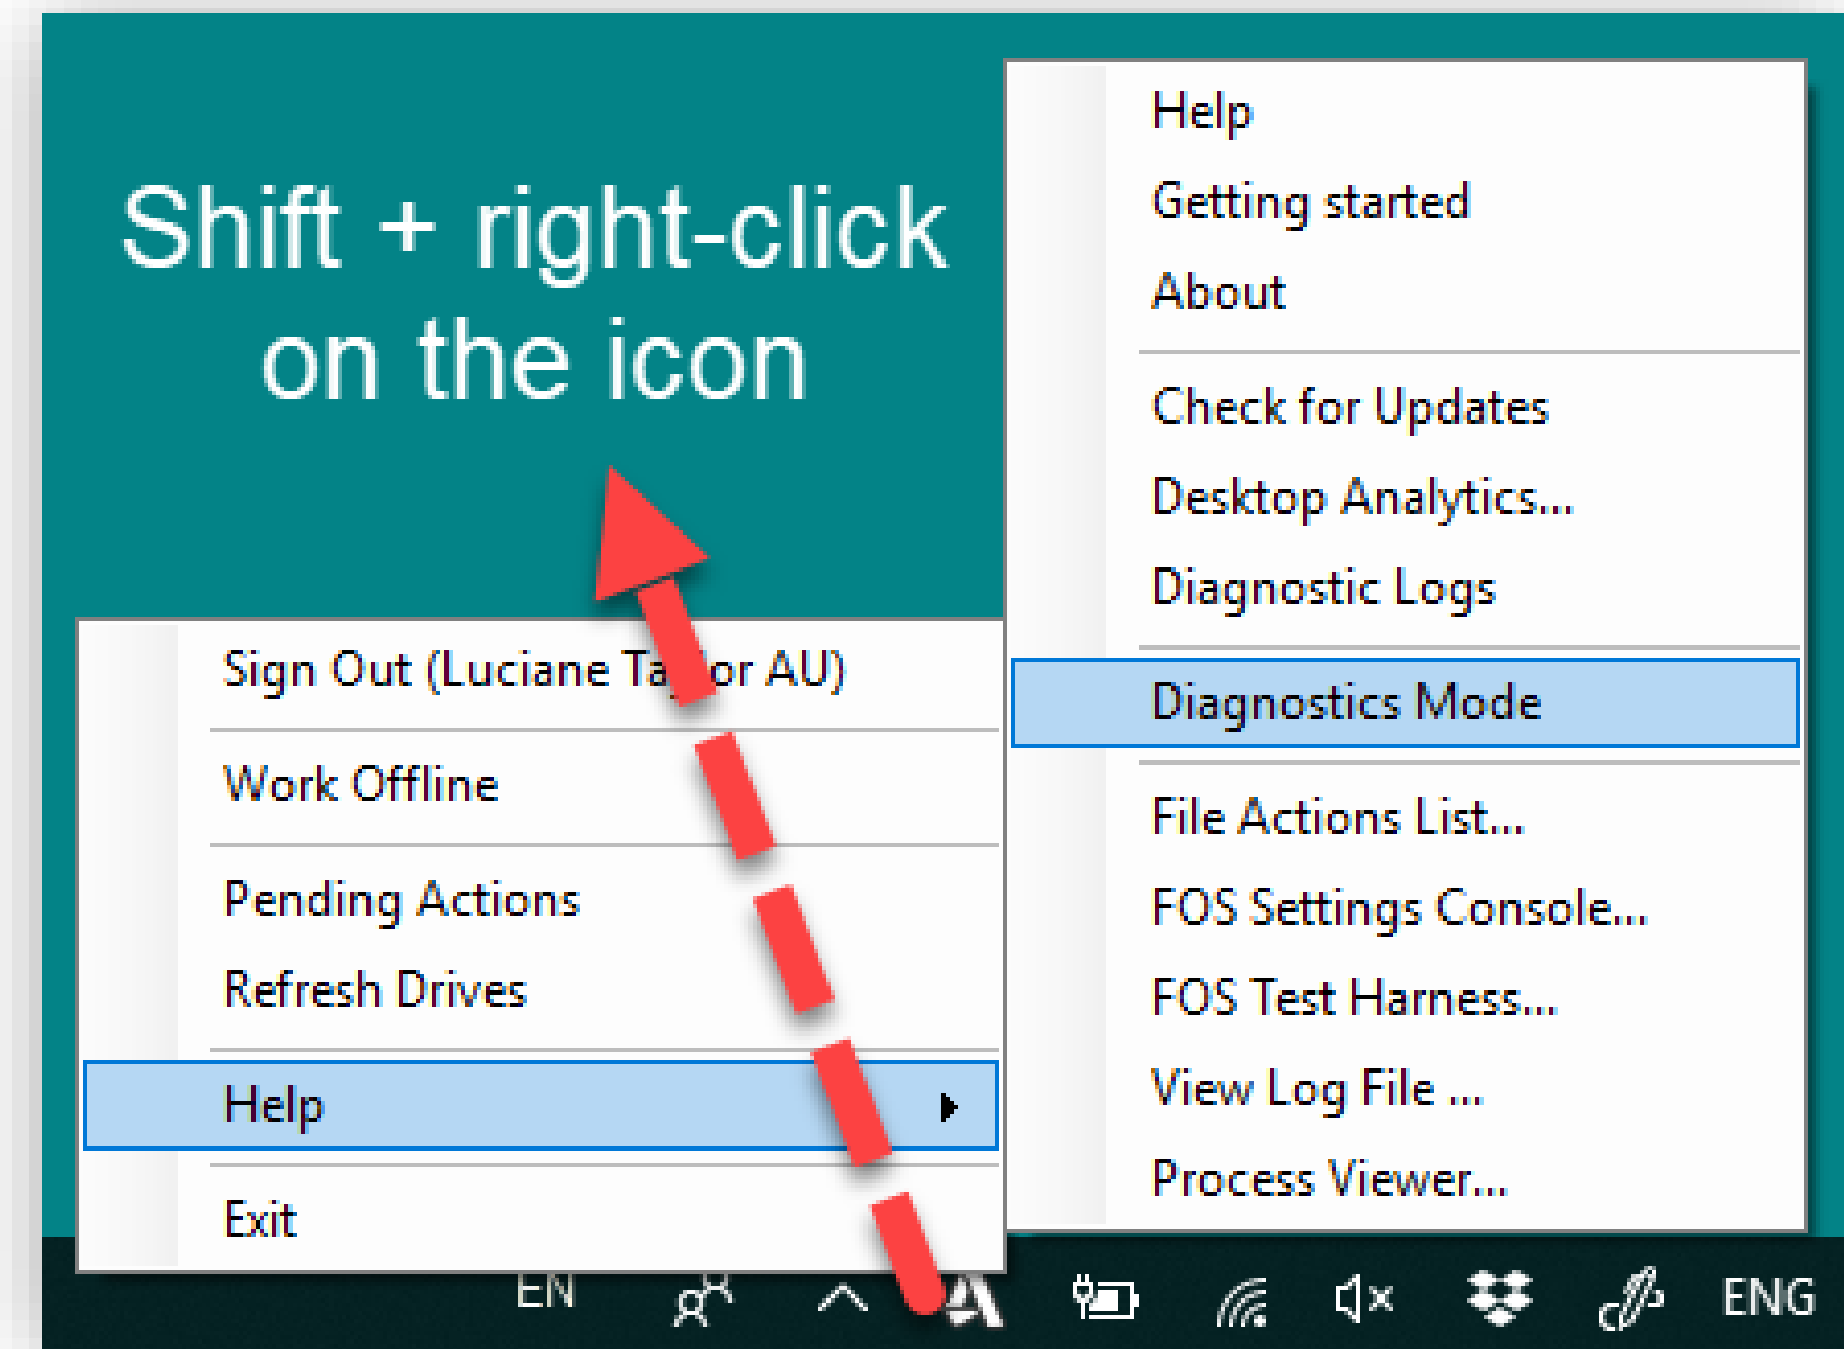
Shift + right-click on the icon

Sign Out (Luciane Ta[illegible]or AU)

Work Offline

Pending Actions

Refresh Drives

Help

Exit

Help

Getting started

About

Check for Updates

Desktop Analytics...

Diagnostic Logs

Diagnostics Mode

File Actions List...

FOS Settings Console...

FOS Test Harness...

View Log File ...

Process Viewer...

EN

ENG